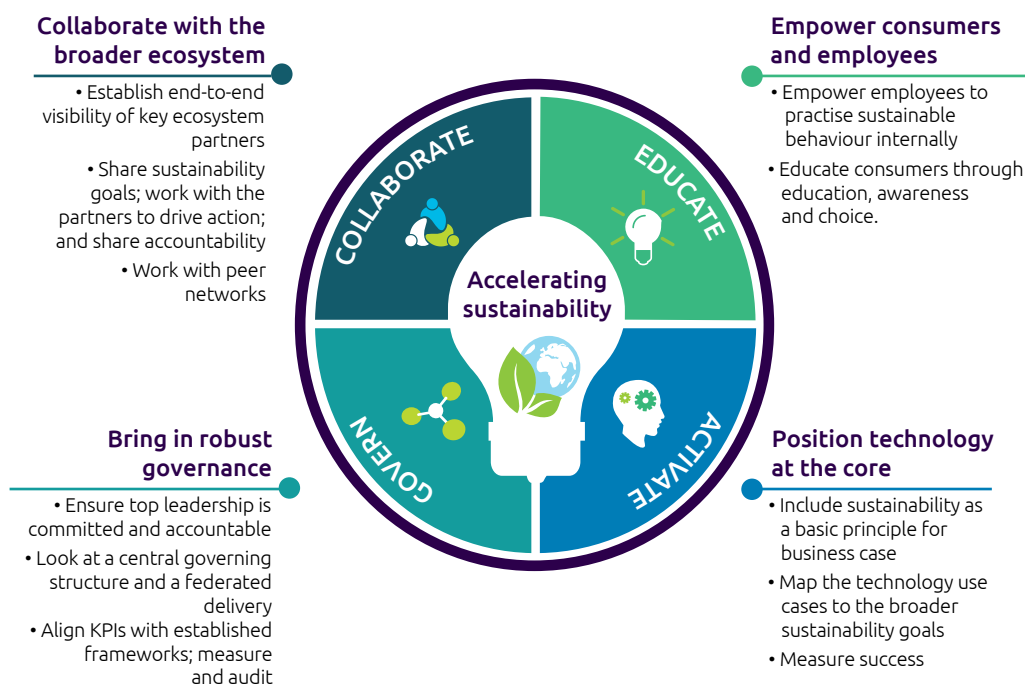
Collaborate with the broader ecosystem

• Establish end-to-end visibility of key ecosystem partners

• Share sustainability goals; work with the partners to drive action; and share accountability

• Work with peer networks

Empower consumers and employees

• Empower employees to practise sustainable behaviour internally

• Educate consumers through education, awareness and choice.

COLLABORATE

EDUCATE

Accelerating sustainability

GOVERN

ACTIVATE

Bring in robust governance

• Ensure top leadership is committed and accountable

• Look at a central governing structure and a federated delivery

• Align KPIs with established frameworks; measure and audit

Position technology at the core

• Include sustainability as a basic principle for business case

• Map the technology use cases to the broader sustainability goals

• Measure success